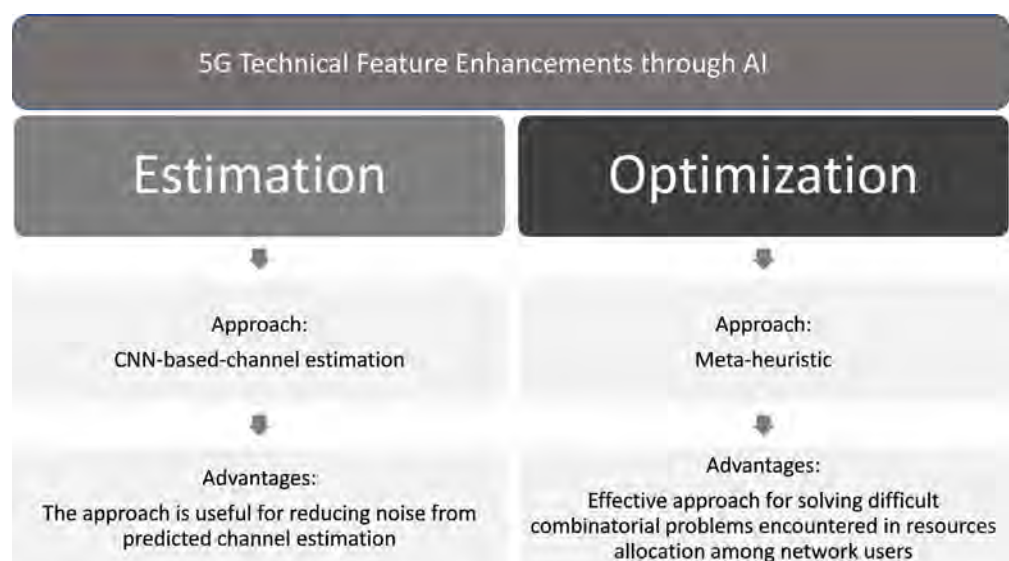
5G Technical Feature Enhancements through AI

Estimation

Approach:
CNN-based-channel estimation

Advantages:
The approach is useful for reducing noise from predicted channel estimation

Optimization

Approach:
Meta-heuristic

Advantages:
Effective approach for solving difficult combinatorial problems encountered in resources allocation among network users